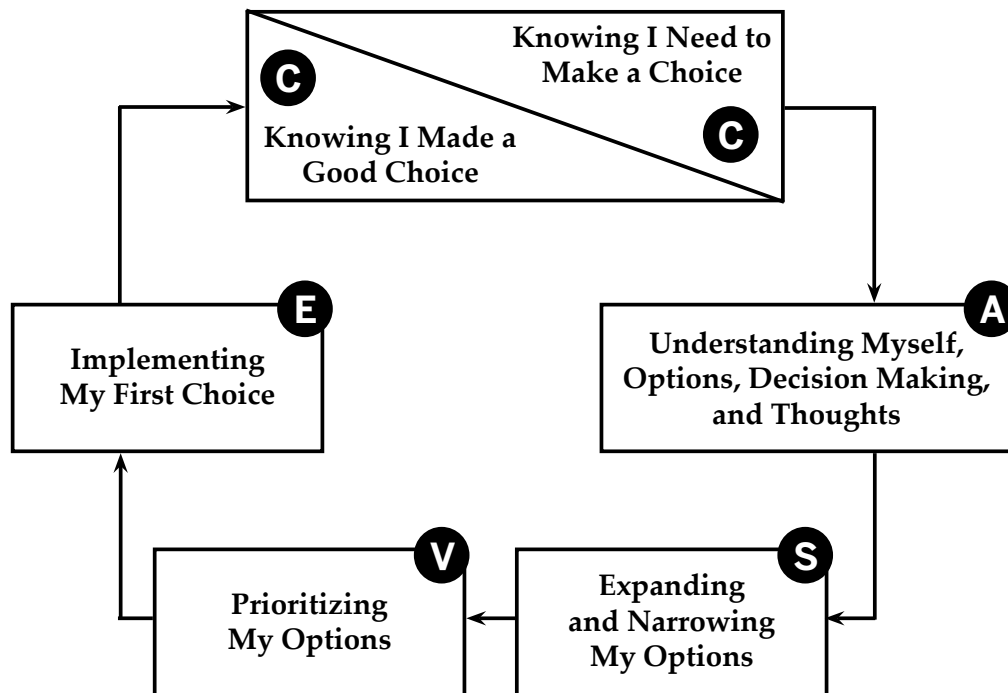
C
Knowing I Need to Make a Choice

Knowing I Made a Good Choice
C

A
Understanding Myself, Options, Decision Making, and Thoughts

S
Expanding and Narrowing My Options

V
Prioritizing My Options

E
Implementing My First Choice